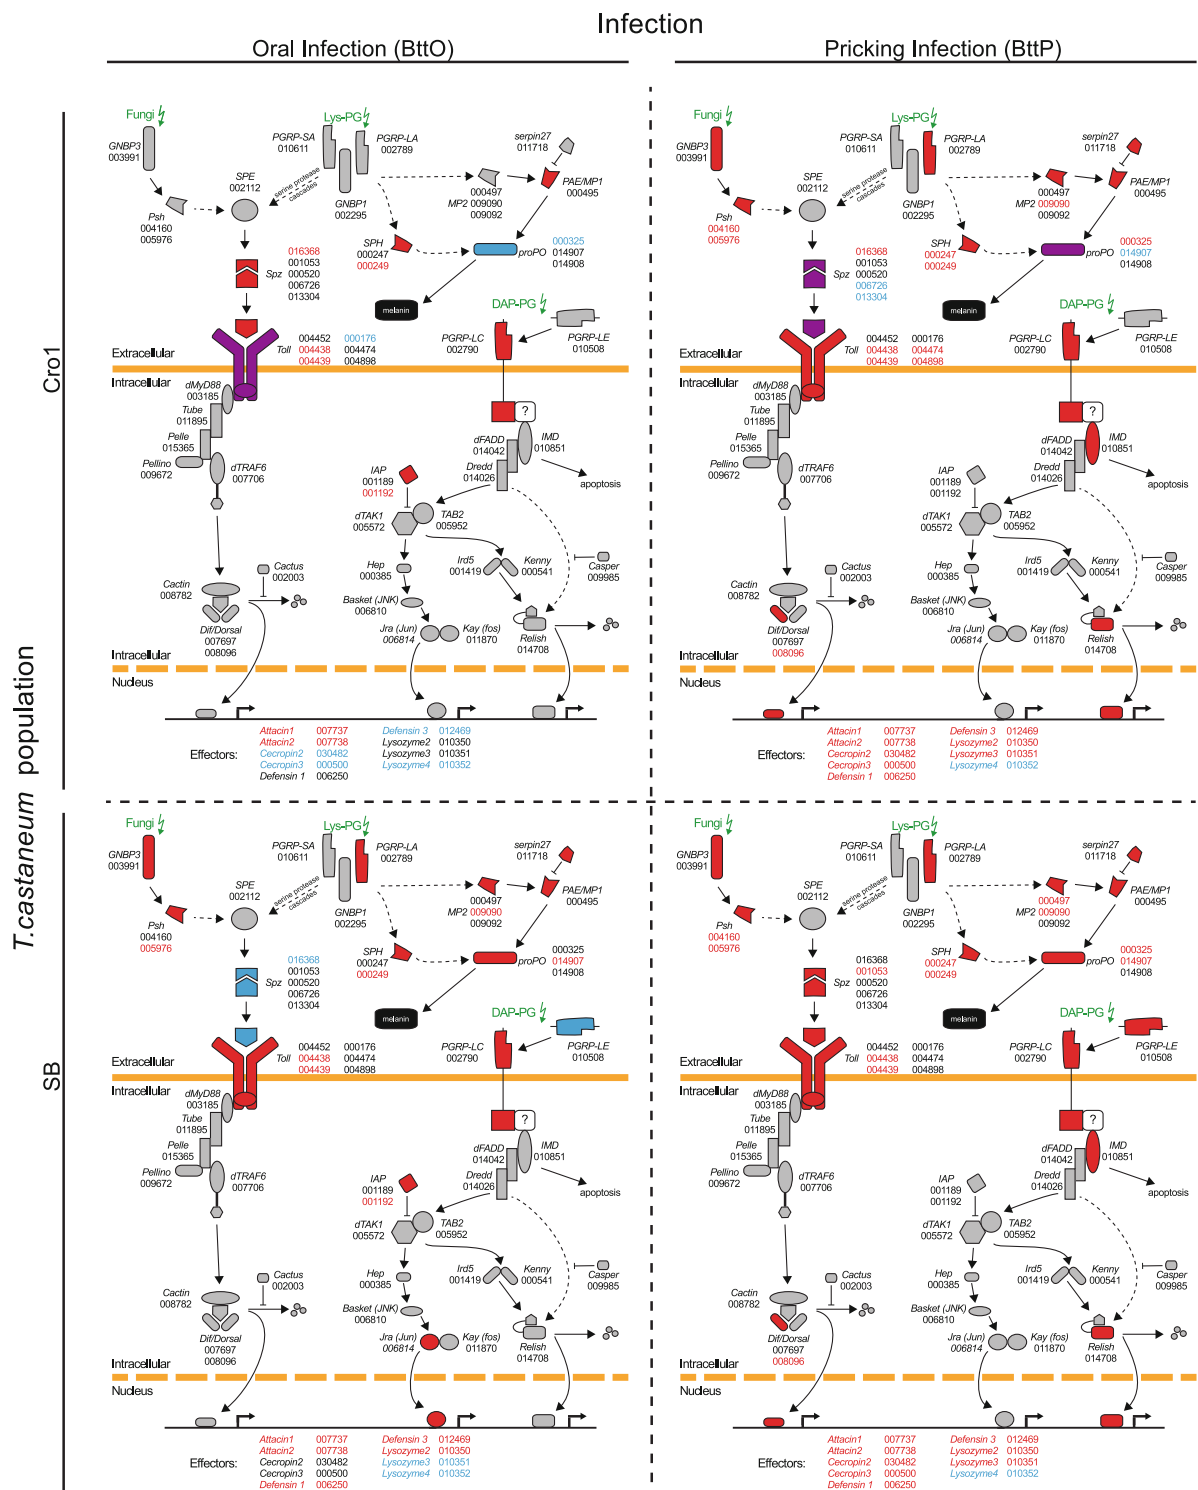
Infection

Oral Infection (BttO)

Pricking Infection (BttP)

Cro1

T.castaneum population

SB

Fungi
GNBP3 003991
Lys-PG
PGRP-SA 010611
PGRP-LA 002789
serpin27 011718
SPE 002112
serine protease cascades
GNBP1 002295
000497
MP2 009090 009092
PAE/MP1 000495
Psh 004160 005976
SPH 000247 000249
proPO 000325 014907 014908
016368 001053 Spz 000520 006726 013304
melanin
DAP-PG
PGRP-LC 002790
PGRP-LE 010508
Extracellular
Toll 004452 004438 004439 000176 004474 004898
Intracellular
dMyD88 003185
Tube 011895
Pelle 015365
Pellino 009672
dTRAF6 007706
?
dFADD 014042
IMD 010851
Dredd 014026
apoptosis
IAP 001189 001192
dTAK1 005572
TAB2 005952
Hep 000385
Ird5 001419
Kenny 000541
Casper 009985
Cactus 002003
Cactin 008782
Basket (JNK) 006810
Dif/Dorsal 007697 008096
Jra (Jun) 006814
Kay (fos) 011870
Relish 014708
Intracellular
Nucleus
Effectors:
Attacin1 007737
Attacin2 007738
Cecropin2 030482
Cecropin3 000500
Defensin 1 006250
Defensin 3 012469
Lysozyme2 010350
Lysozyme3 010351
Lysozyme4 010352